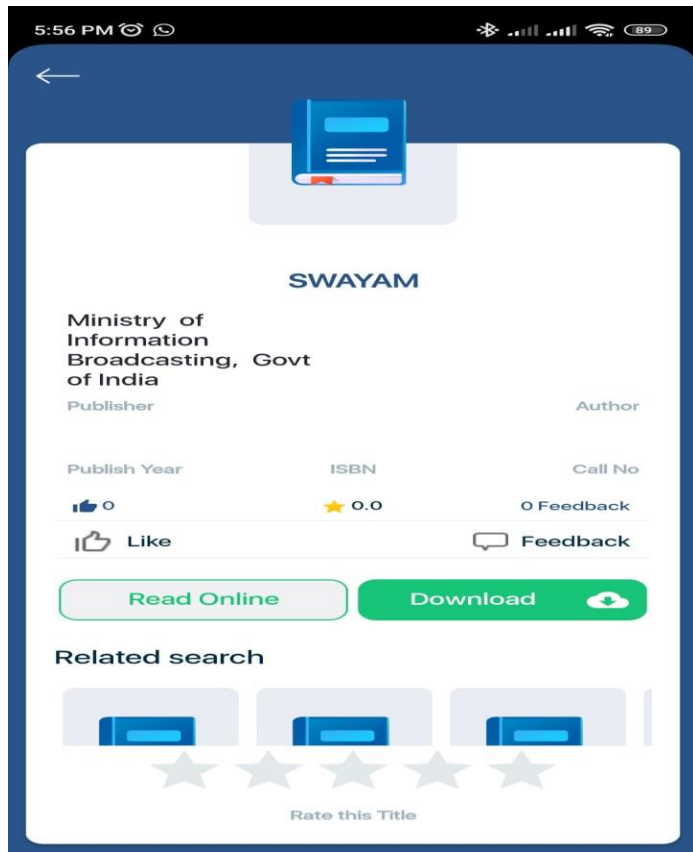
5:56 PM

89

SWAYAM

Ministry of Information Broadcasting, Govt of India

Publisher

Author

Publish Year

ISBN

Call No

0

0.0

0 Feedback

Like

Feedback

Read Online

Download

Related search

Rate this Title